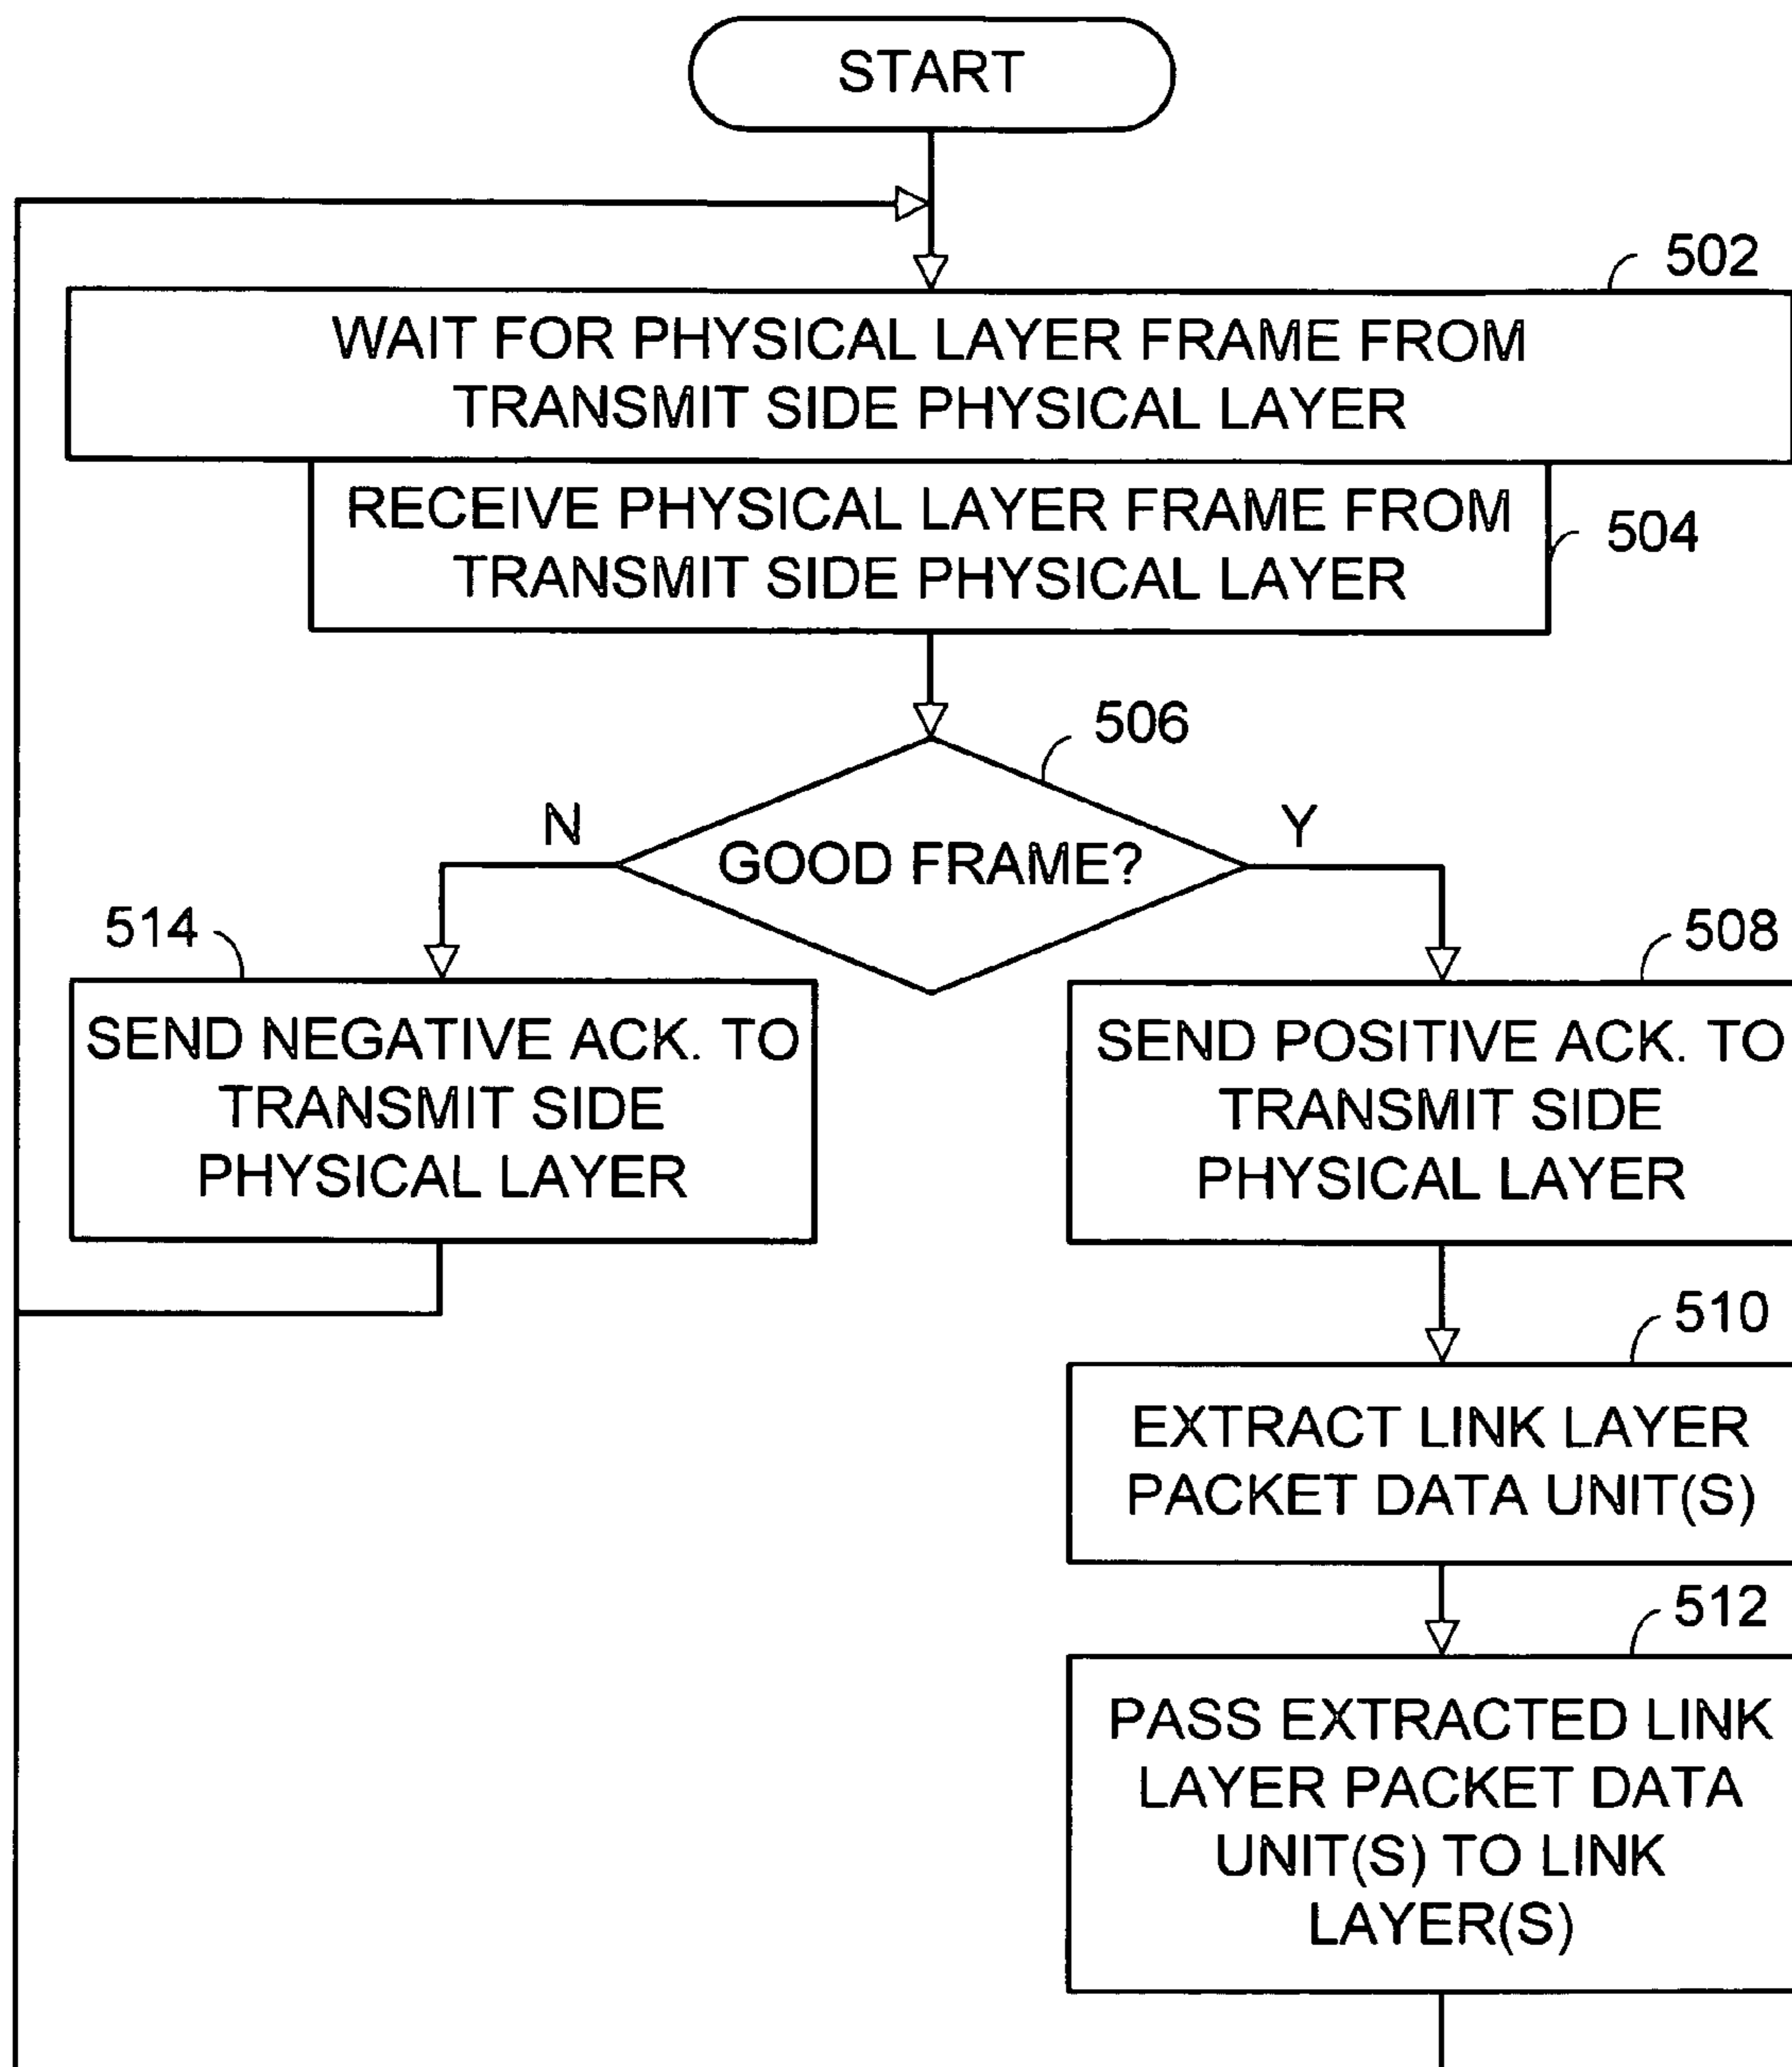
START

502

WAIT FOR PHYSICAL LAYER FRAME FROM TRANSMIT SIDE PHYSICAL LAYER

RECEIVE PHYSICAL LAYER FRAME FROM TRANSMIT SIDE PHYSICAL LAYER

504

506

N

GOOD FRAME?

Y

514

SEND NEGATIVE ACK. TO TRANSMIT SIDE PHYSICAL LAYER

508

SEND POSITIVE ACK. TO TRANSMIT SIDE PHYSICAL LAYER

510

EXTRACT LINK LAYER PACKET DATA UNIT(S)

512

PASS EXTRACTED LINK LAYER PACKET DATA UNIT(S) TO LINK LAYER(S)